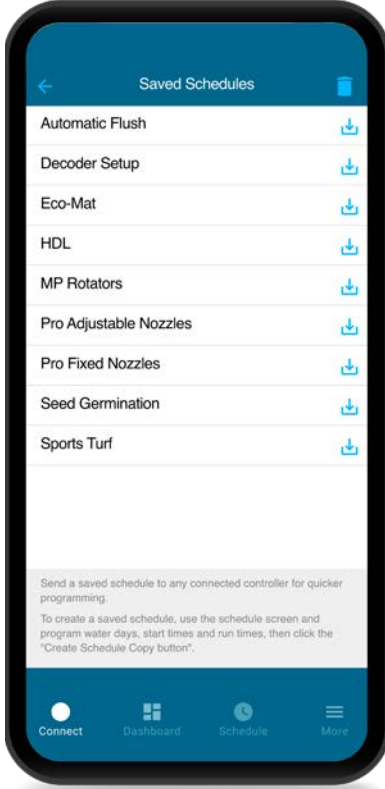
Saved Schedules

Automatic Flush

Decoder Setup

Eco-Mat

HDL

MP Rotators

Pro Adjustable Nozzles

Pro Fixed Nozzles

Seed Germination

Sports Turf

Send a saved schedule to any connected controller for quicker programming.

To create a saved schedule, use the schedule screen and program water days, start times and run times, then click the "Create Schedule Copy button".

Connect Dashboard Schedule More